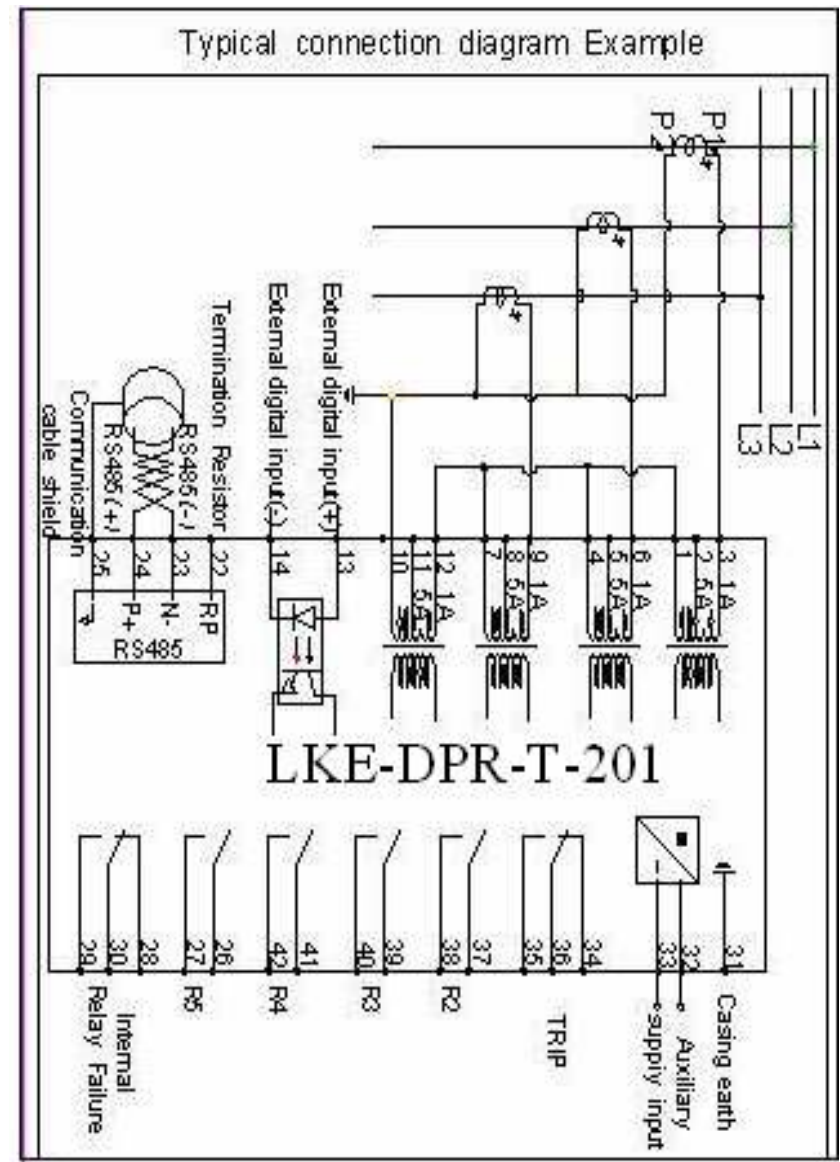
Typical connection diagram Example

P2
P1
L1
L2
L3

External digital input(+)
External digital input(-)
Termination Resistor
RS485(-)
RS485(+)
Communication cable shield

25
24
23
22
14
13
10
11 5A
12 1A
7
8 5A
9 1A
4
5 5A
6 1A
1
2 5A
3 1A

P+
N-
RP
RS485

LKE-DPR-T-201

29
30
28
27
26
42
41
40
39
38
37
35
36
34
33
32
31

Internal Relay Failure
R5
R4
R3
R2
TRIP
Auxiliary suppiy input
Casing earth